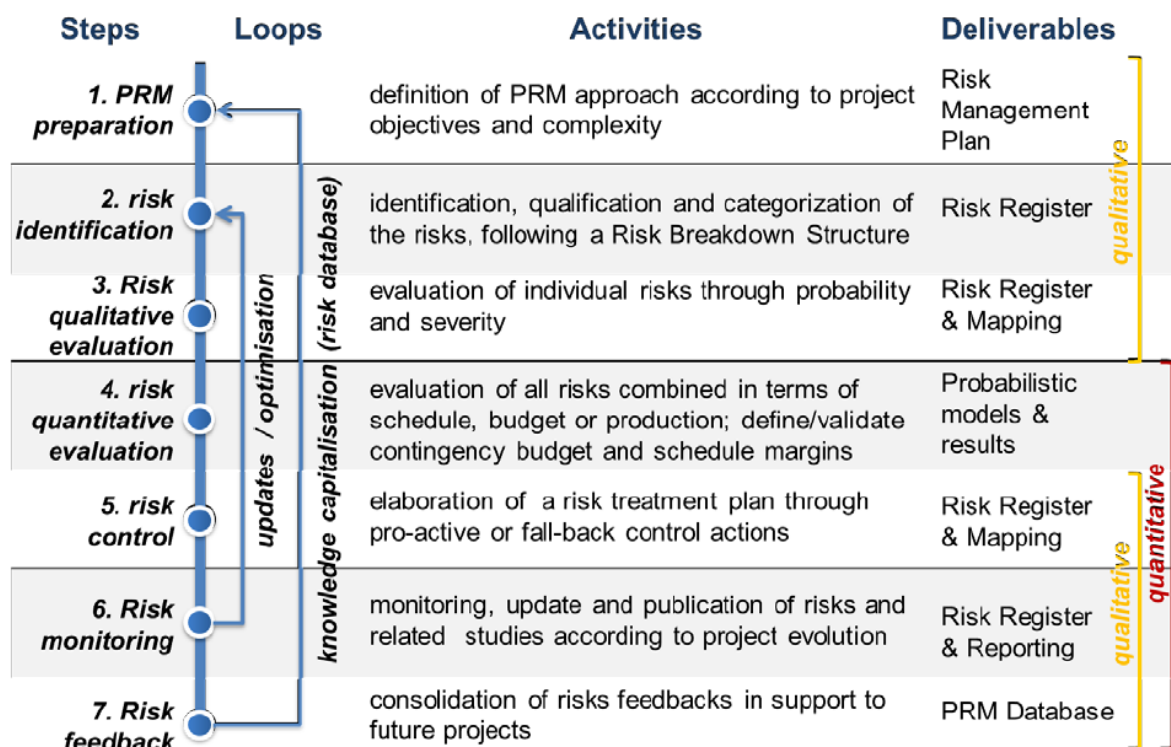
| Steps | Loops | Activities | Deliverables |
|---|---|---|---|
| 1. PRM preparation | | definition of PRM approach according to project objectives and complexity | Risk Management Plan |
| 2. risk identification | | identification, qualification and categorization of the risks, following a Risk Breakdown Structure | Risk Register |
| 3. Risk qualitative evaluation | | evaluation of individual risks through probability and severity | Risk Register & Mapping |
| 4. risk quantitative evaluation | | evaluation of all risks combined in terms of schedule, budget or production; define/validate contingency budget and schedule margins | Probabilistic models & results |
| 5. risk control | | elaboration of a risk treatment plan through pro-active or fall-back control actions | Risk Register & Mapping |
| 6. Risk monitoring | | monitoring, update and publication of risks and related studies according to project evolution | Risk Register & Reporting |
| 7. Risk feedback | | consolidation of risks feedbacks in support to future projects | PRM Database |

updates / optimisation

knowledge capitalisation (risk database)

qualitative

quantitative

qualitative